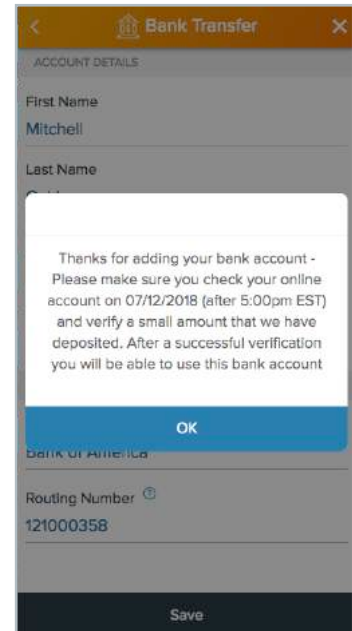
<

Bank Transfer

×

ACCOUNT DETAILS

First Name

Mitchell

Last Name

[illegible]

Thanks for adding your bank account - Please make sure you check your online account on 07/12/2018 (after 5:00pm EST) and verify a small amount that we have deposited. After a successful verification you will be able to use this bank account

OK

Bank of America

Routing Number

121000358

Save